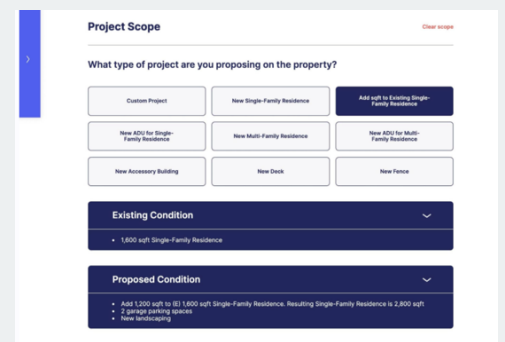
›

Project Scope

Clear scope

What type of project are you proposing on the property?

Custom Project

New Single-Family Residence

Add sqft to Existing Single-Family Residence

New ADU for Single-Family Residence

New Multi-Family Residence

New ADU for Multi-Family Residence

New Accessory Building

New Deck

New Fence

Existing Condition

• 1,600 sqft Single-Family Residence

Proposed Condition

• Add 1,200 sqft to (E) 1,600 sqft Single-Family Residence. Resulting Single-Family Residence is 2,800 sqft
• 2 garage parking spaces
• New landscaping